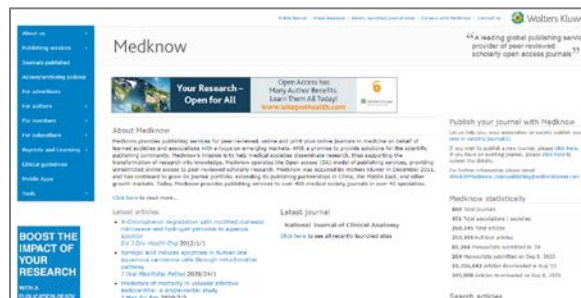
E-Bulletin | Press Releases | Newly launched journals | Careers with Medknow | Contact us
Wolters Kluw

About us
Publishing services
Journals published
Access/archiving policies
For advertisers
For authors
For members
For subscribers
Reprints and Licensing
Ethical guidelines
Mobile Apps
Tools

BOOST THE IMPACT OF YOUR RESEARCH

Medknow

“A leading global publishing servic provider of peer-reviewed scholarly open access journals”

Your Research – Open for All
Open Access has Many Author Benefits Learn Them All Today!
www.wkopenhealth.com

About Medknow

Medknow provides publishing services for peer reviewed, online and print plus online journals in medicine on behalf of learned societies and associations with a focus on emerging markets. With a promise to provide solutions for the scientific publishing community, Medknow's mission is to help medical societies disseminate research, thus supporting the transformation of research into knowledge. Medknow operates the Open access (OA) model of publishing services, providing unrestricted online access to peer-reviewed scholarly research. Medknow was acquired by Wolters Kluwer in December 2011, and has continued to grow its journal portfolio, extending its publishing partnerships in China, the Middle East, and other growth markets. Today, Medknow provides publishing services to over 400 medical society journals in over 40 specialties.

Click here to read more...

Latest articles

Latest journal
National Journal of Clinical Anatomy
Click here to see all recently launched sites

Publish your journal with Medknow

Medknow statistically
400 Total journals
Total associations / societies
Total articles
Manuscripts submitted in
Manuscripts submitted on
Articles downloaded in

Search articles